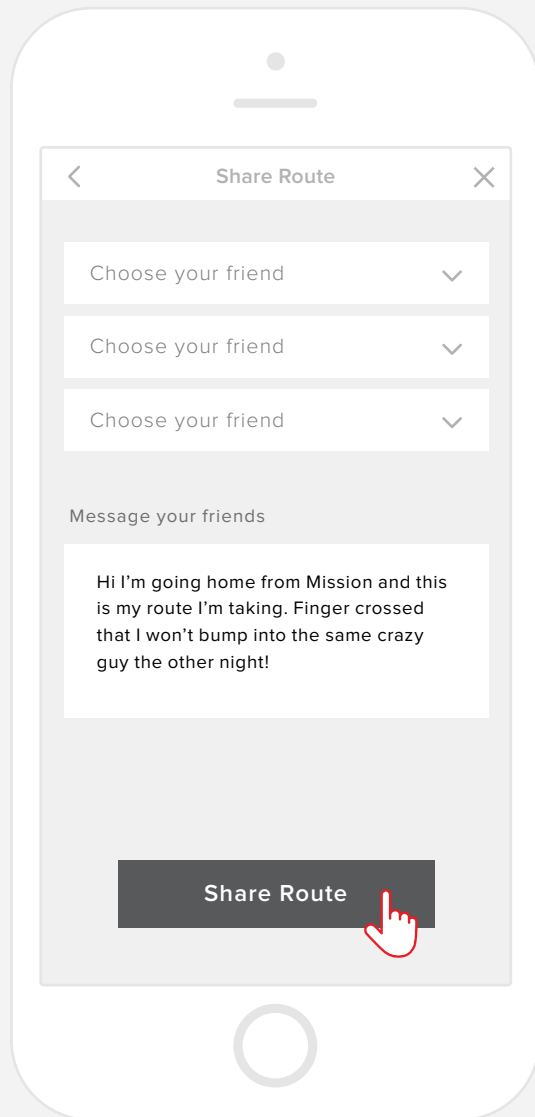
Share Route

Choose your friend

Choose your friend

Choose your friend

Message your friends

Hi I'm going home from Mission and this is my route I'm taking. Finger crossed that I won't bump into the same crazy guy the other night!

Share Route